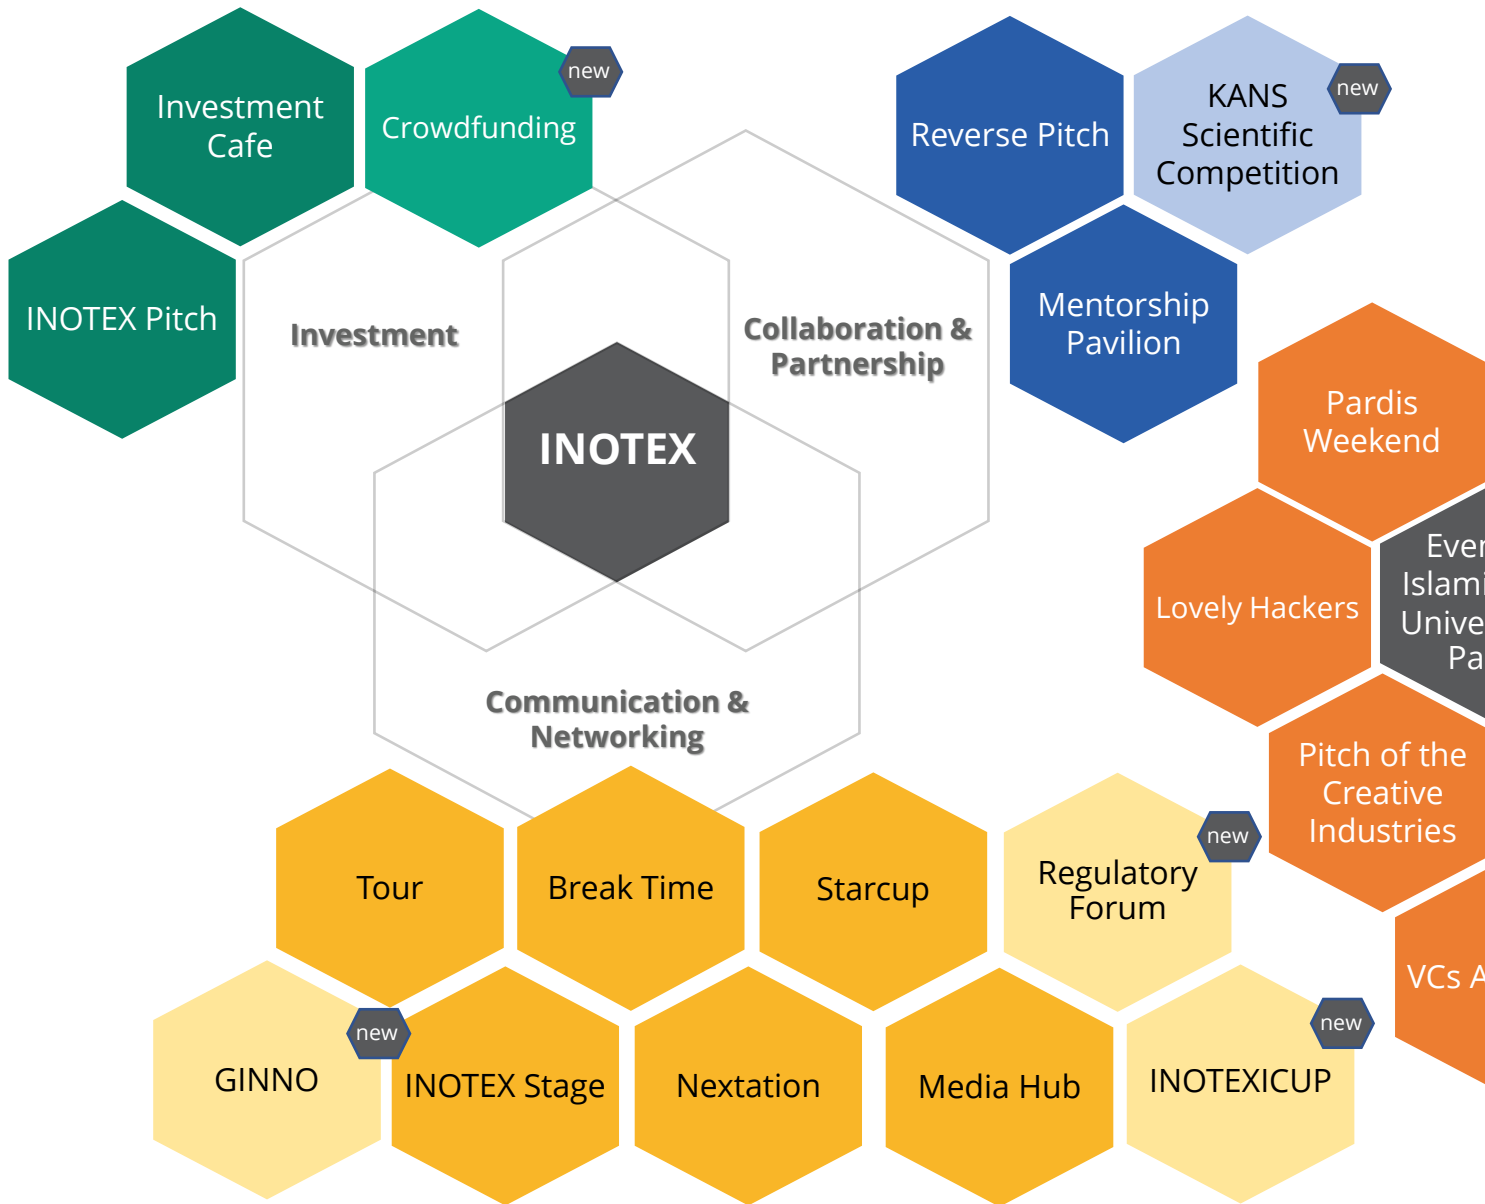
Investment Cafe

Crowdfunding

new

INOTEX Pitch

Investment

Reverse Pitch

KANS Scientific Competition

new

Mentorship Pavilion

Collaboration & Partnership

INOTEX

Pardis Weekend

Lovely Hackers

Ever Islami Unive Pa

Communication & Networking

Pitch of the Creative Industries

Tour

Break Time

Starcup

Regulatory Forum

new

VCs A

GINNO

new

INOTEX Stage

Nextation

Media Hub

INOTEXICUP

new